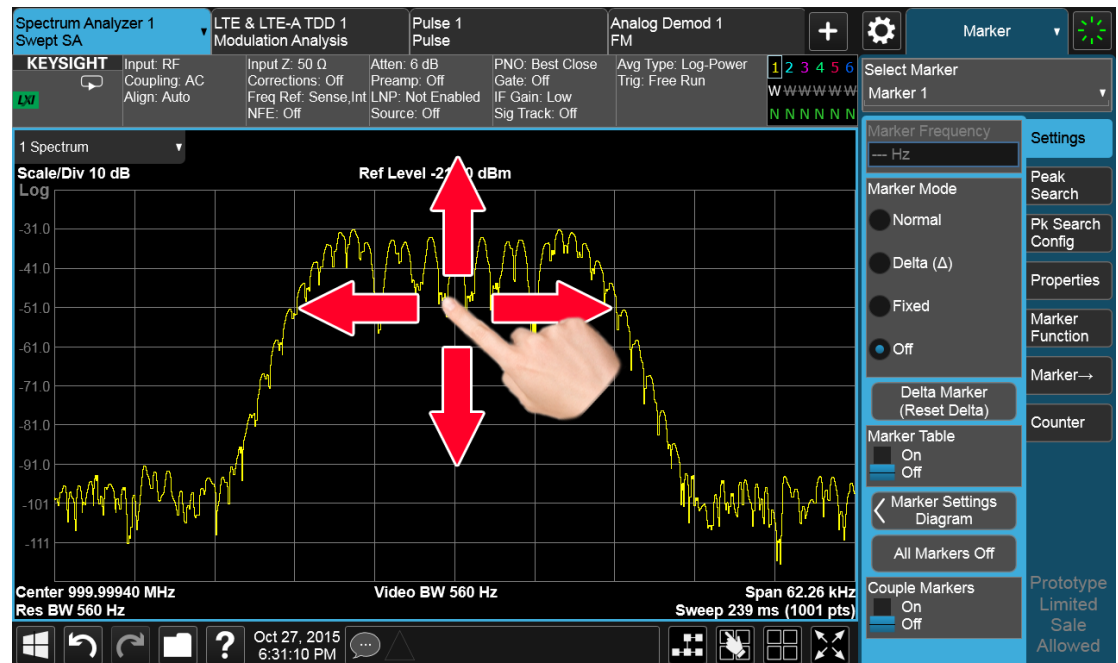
Spectrum Analyzer 1
Swept SA

LTE & LTE-A TDD 1
Modulation Analysis

Pulse 1
Pulse

Analog Demod 1
FM

+

Marker

KEYSIGHT

LXI

Input: RF
Coupling: AC
Align: Auto

Input Z: 50 Ω
Corrections: Off
Freq Ref: Sense,Int
NFE: Off

Atten: 6 dB
Preamp: Off
LNP: Not Enabled
Source: Off

PNO: Best Close
Gate: Off
IF Gain: Low
Sig Track: Off

Avg Type: Log-Power
Trig: Free Run

1 2 3 4 5 6
W W W W W W
N N N N N N

Select Marker
Marker 1

1 Spectrum

Scale/Div 10 dB
Log

Ref Level -21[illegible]0 dBm

-31.0
-41.0
-51.0
-61.0
-71.0
-81.0
-91.0
-101
-111

Center 999.99940 MHz
Res BW 560 Hz

Video BW 560 Hz

Span 62.26 kHz
Sweep 239 ms (1001 pts)

Marker Frequency
--- Hz

Marker Mode
Normal
Delta (Δ)
Fixed
Off

Delta Marker
(Reset Delta)

Marker Table
On
Off

Marker Settings
Diagram

All Markers Off

Couple Markers
On
Off

Settings
Peak Search
Pk Search Config
Properties
Marker Function
Marker→
Counter

Prototype
Limited
Sale
Allowed

?
Oct 27, 2015
6:31:10 PM